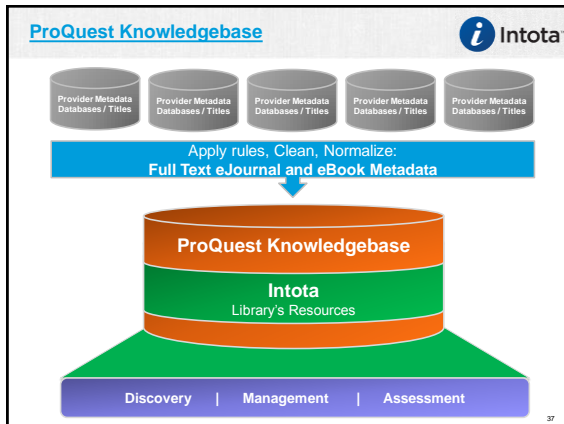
ProQuest Knowledgebase

Intota

Provider Metadata Databases / Titles

Provider Metadata Databases / Titles

Provider Metadata Databases / Titles

Provider Metadata Databases / Titles

Provider Metadata Databases / Titles

Apply rules, Clean, Normalize:
Full Text eJournal and eBook Metadata

ProQuest Knowledgebase

Intota
Library's Resources

Discovery | Management | Assessment

37